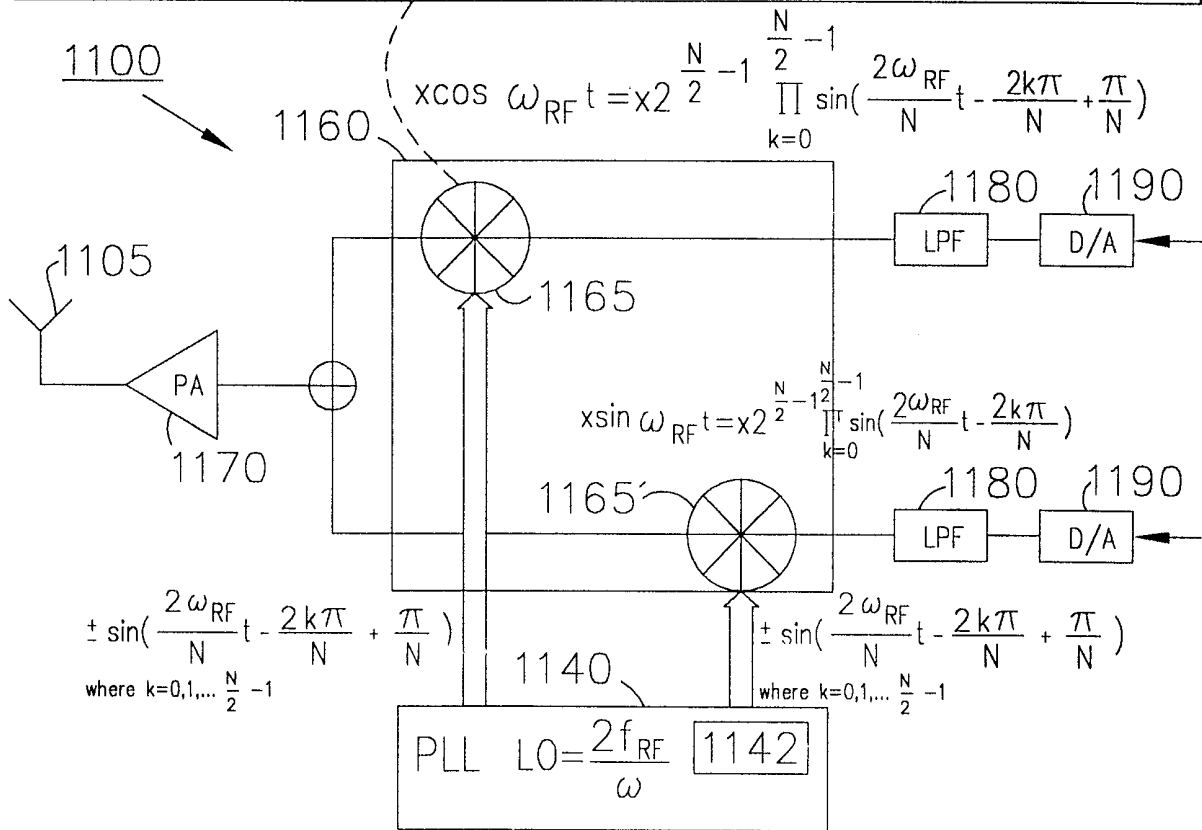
1100

$x\cos\omega_{RF}t = x2^{\frac{N}{2}-1}\prod_{k=0}^{\frac{N}{2}-1}\sin(\frac{2\omega_{RF}}{N}t - \frac{2k\pi}{N} + \frac{\pi}{N})$

1160

1180 1190

LPF D/A

1105

1165

PA

$x\sin\omega_{RF}t = x2^{\frac{N}{2}-1}\prod_{k=0}^{\frac{N}{2}-1}\sin(\frac{2\omega_{RF}}{N}t - \frac{2k\pi}{N})$

1170

1165′

1180 1190

LPF D/A

$\pm\sin(\frac{2\omega_{RF}}{N}t - \frac{2k\pi}{N} + \frac{\pi}{N})$
where k=0,1,... $\frac{N}{2}-1$

1140

$\pm\sin(\frac{2\omega_{RF}}{N}t - \frac{2k\pi}{N} + \frac{\pi}{N})$
where k=0,1,... $\frac{N}{2}-1$

PLL $LO=\frac{2f_{RF}}{\omega}$ 1142